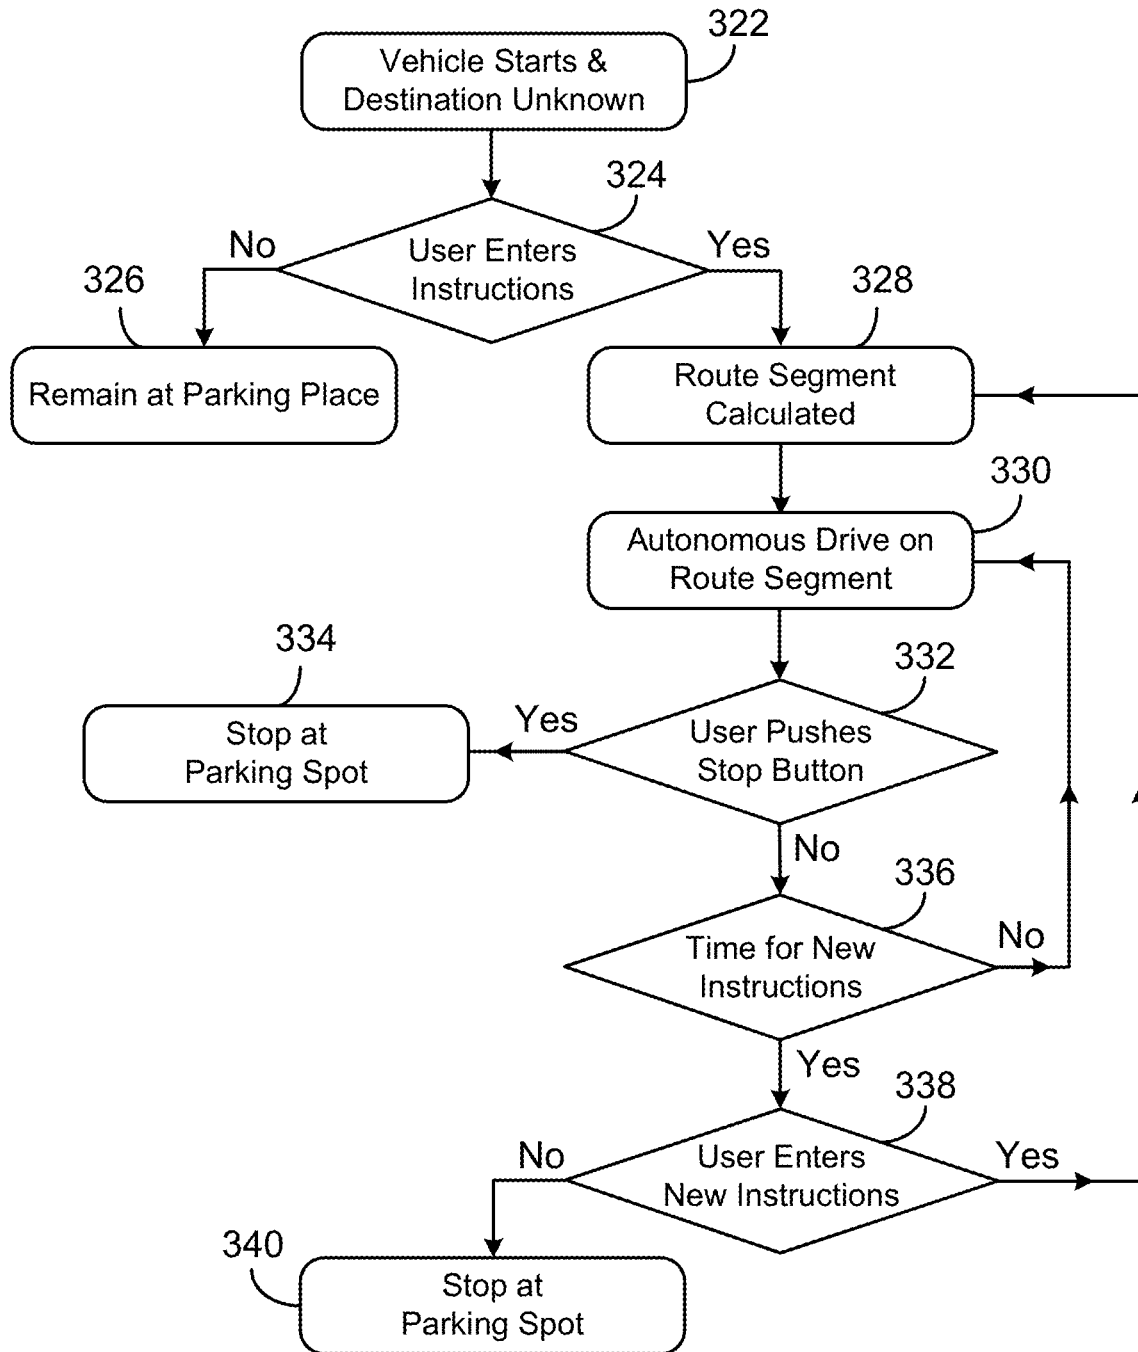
322
Vehicle Starts & Destination Unknown

324
User Enters Instructions
No
Yes

326
Remain at Parking Place

328
Route Segment Calculated

330
Autonomous Drive on Route Segment

334
Stop at Parking Spot

332
User Pushes Stop Button
Yes
No

336
Time for New Instructions
No
Yes

338
User Enters New Instructions
No
Yes

340
Stop at Parking Spot